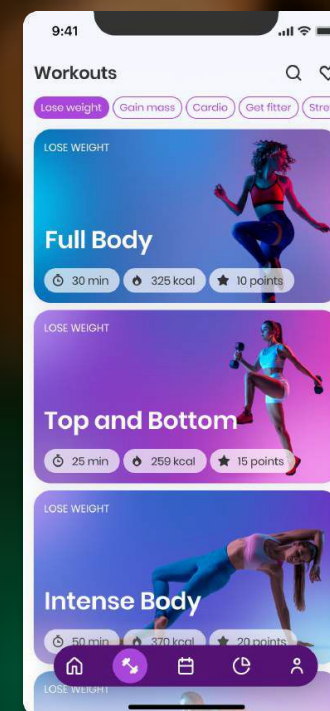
9:41

Workouts

Lose weight Gain mass Cardio Get fitter Stre

LOSE WEIGHT
Full Body
30 min 325 kcal 10 points

LOSE WEIGHT
Top and Bottom
25 min 259 kcal 15 points

LOSE WEIGHT
Intense Body
50 min 370 kcal 20 points

LOSE WEIGHT